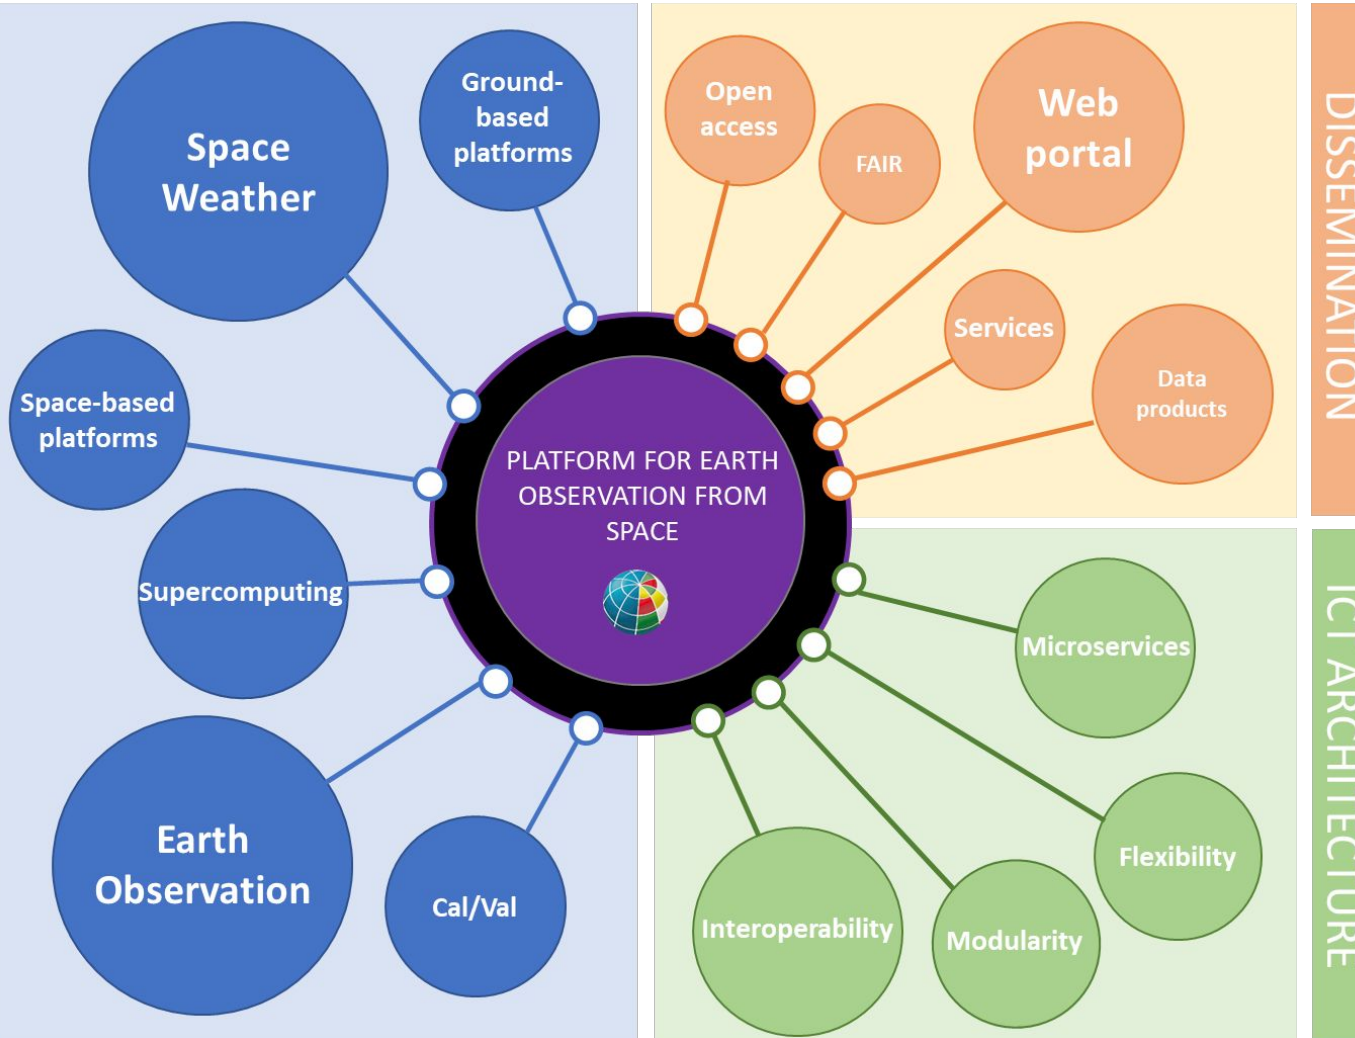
Space Weather

Ground-based platforms

Space-based platforms

Supercomputing

Earth Observation

Cal/Val

PLATFORM FOR EARTH OBSERVATION FROM SPACE

Open access

FAIR

Web portal

Services

Data products

DISSEMINATION

Microservices

Flexibility

Modularity

Interoperability

ICT ARCHITECTURE